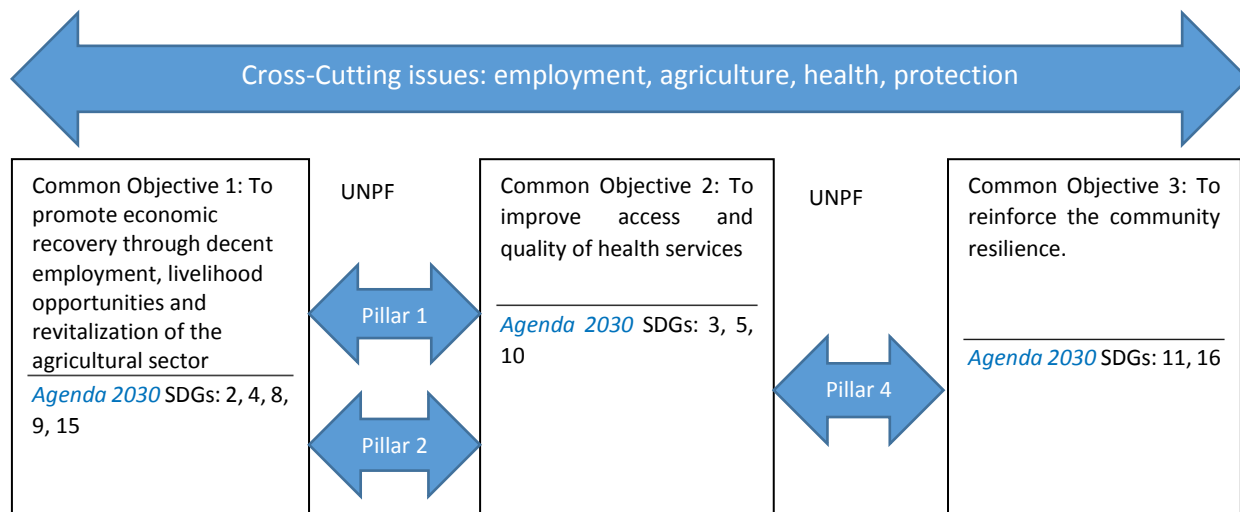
Cross-Cutting issues: employment, agriculture, health, protection

Common Objective 1: To promote economic recovery through decent employment, livelihood opportunities and revitalization of the agricultural sector

Agenda 2030 SDGs: 2, 4, 8, 9, 15

UNPF

Pillar 1

Pillar 2

Common Objective 2: To improve access and quality of health services

Agenda 2030 SDGs: 3, 5, 10

UNPF

Pillar 4

Common Objective 3: To reinforce the community resilience.

Agenda 2030 SDGs: 11, 16